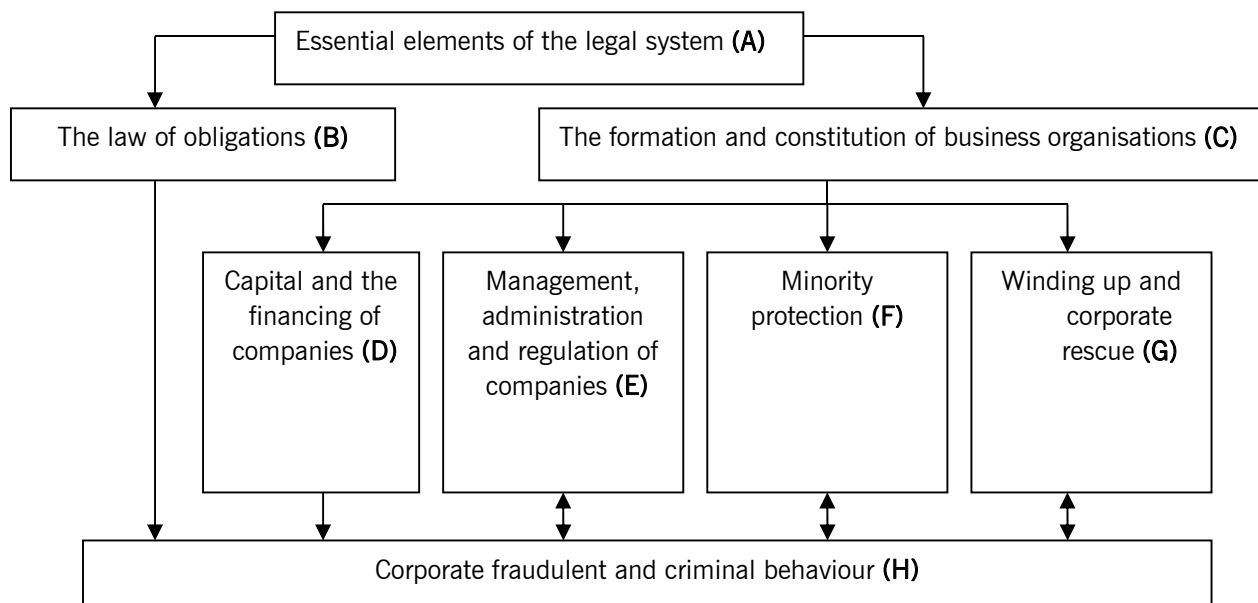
Essential elements of the legal system **(A)**

The law of obligations **(B)**

The formation and constitution of business organisations **(C)**

Capital and the financing of companies **(D)**

Management, administration and regulation of companies **(E)**

Minority protection **(F)**

Winding up and corporate rescue **(G)**

Corporate fraudulent and criminal behaviour **(H)**